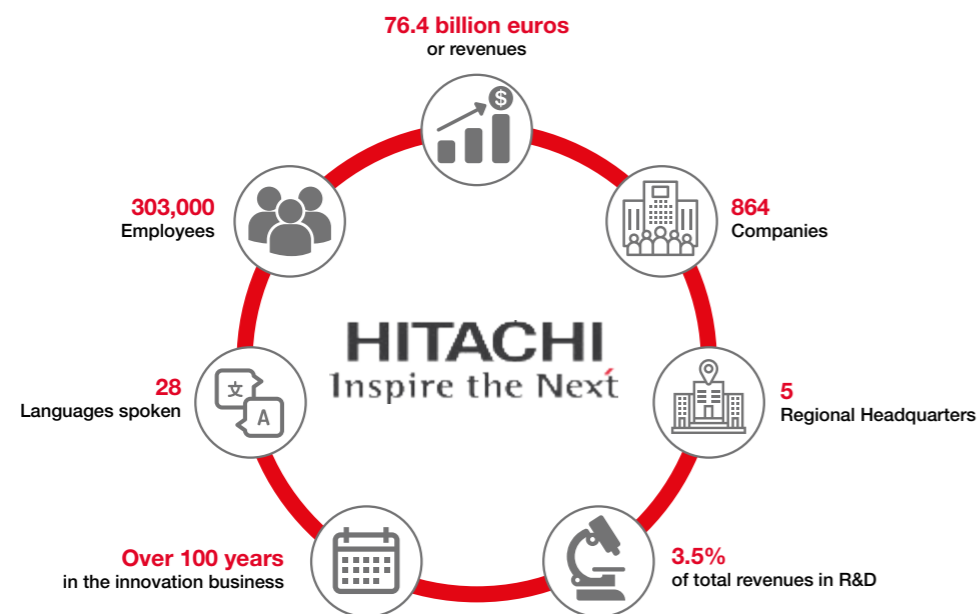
76.4 billion euros
or revenues

$

864
Companies

5
Regional Headquarters

3.5%
of total revenues in R&D

Over 100 years
in the innovation business

28
Languages spoken

文
A

303,000
Employees

HITACHI
Inspire the Next